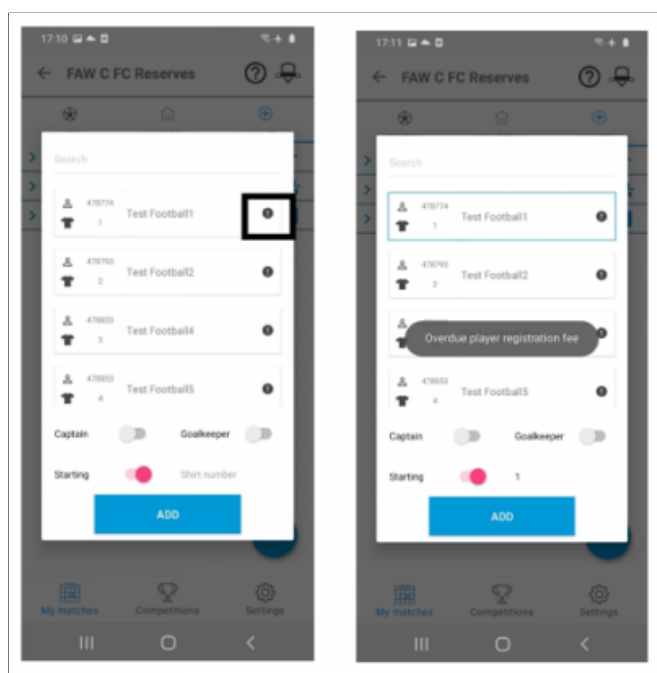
17:10

FAW C FC Reserves

Search

478774
1
Test Football1

478793
2
Test Football2

478833
3
Test Football4

478853
4
Test Football5

Captain

Goalkeeper

Starting

Shirt number

ADD

My matches

Competitions

Settings

17:11

FAW C FC Reserves

Search

478774
1
Test Football1

478793
2
Test Football2

Overdue player registration fee

478853
4
Test Football5

Captain

Goalkeeper

Starting

1

ADD

My matches

Competitions

Settings